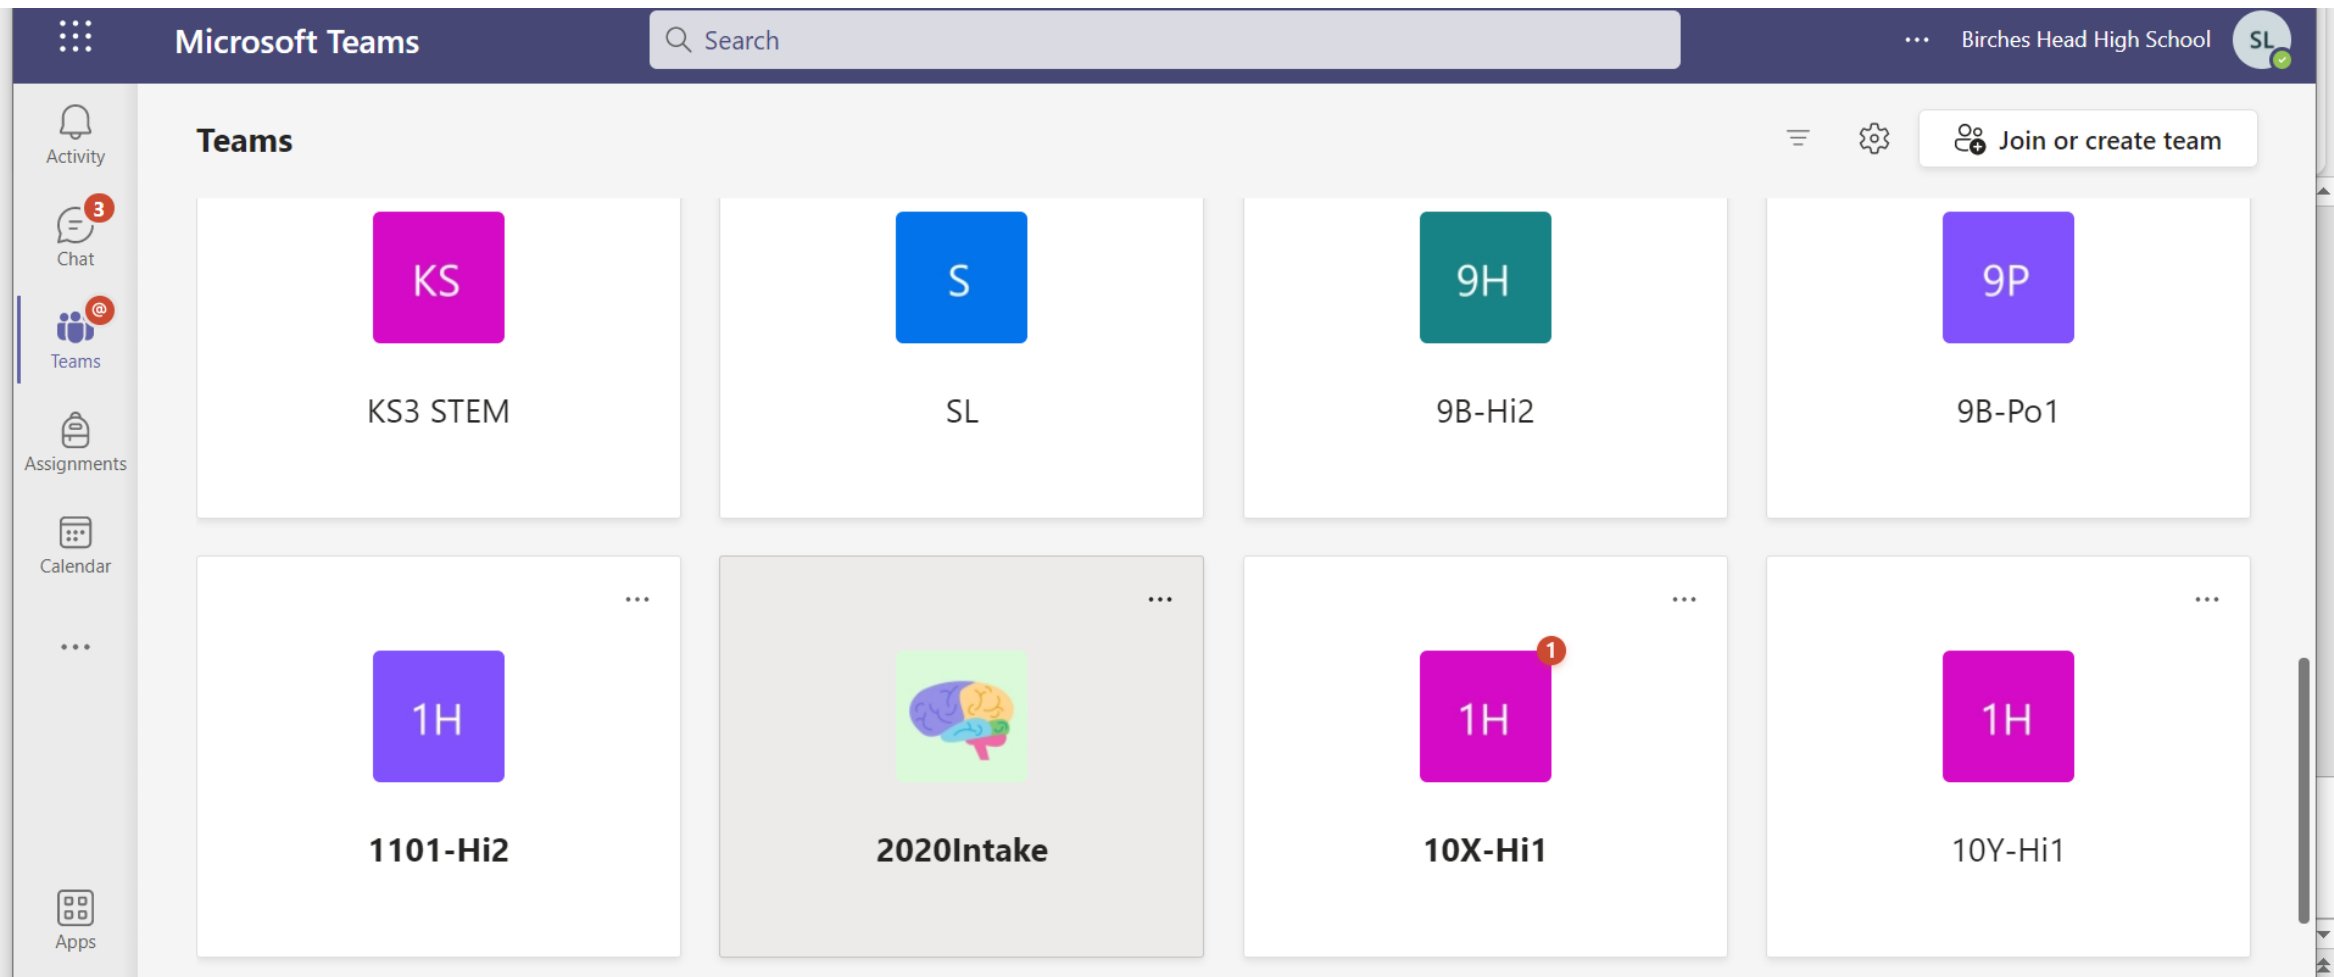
Microsoft Teams

Search

...

Birches Head High School

SL

Activity

3

Chat

@

Teams

Assignments

Calendar

...

Apps

Teams

Join or create team

KS

KS3 STEM

S

SL

9H

9B-Hi2

9P

9B-Po1

...

1H

1101-Hi2

...

2020Intake

...

1

1H

10X-Hi1

...

1H

10Y-Hi1